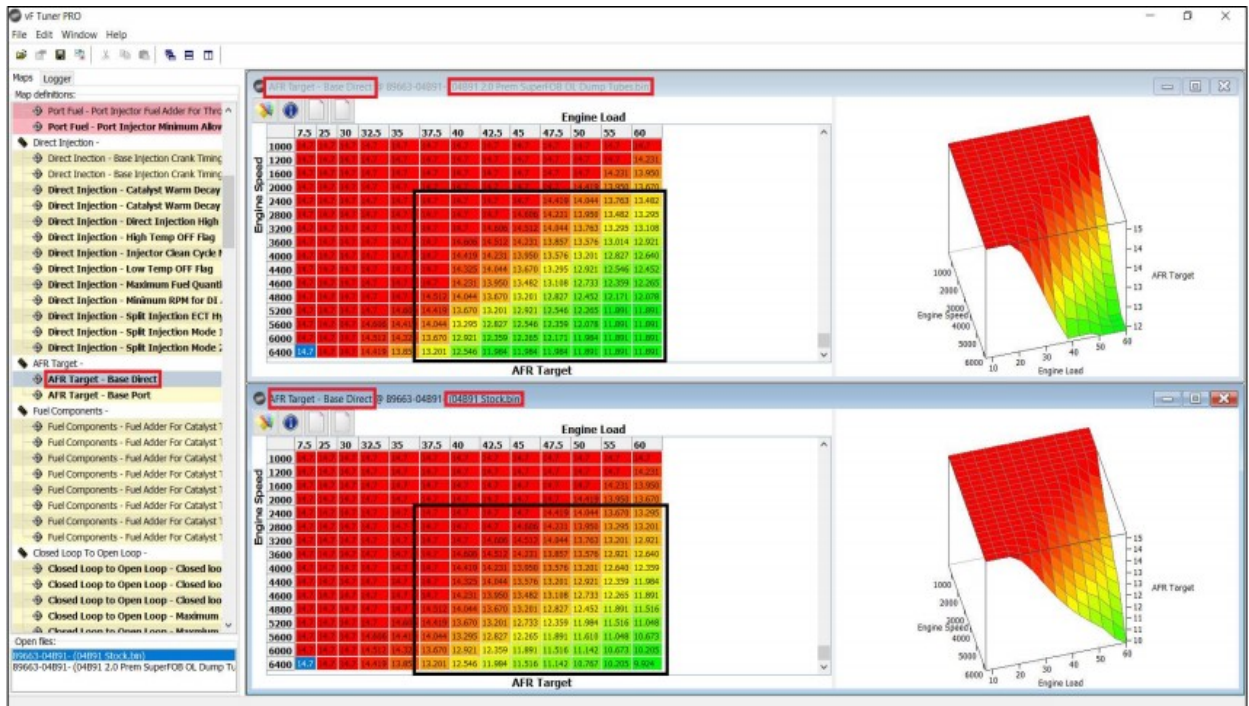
vF Tuner PRO

File Edit Window Help

Maps Logger

Map definitions:

Port Fuel - Port Injector Fuel Adder For Thro
Port Fuel - Port Injector Minimum Allov
Direct Injection -
Direct Inection - Base Injection Crank Timing
Direct Inection - Base Injection Crank Timing
Direct Injection - Catalyst Warm Decay
Direct Injection - Catalyst Warm Decay
Direct Injection - Direct Injection High
Direct Injection - High Temp OFF Flag
Direct Injection - Injector Clean Cycle
Direct Injection - Low Temp OFF Flag
Direct Injection - Maximum Fuel Quanti
Direct Injection - Minimum RPM for DI
Direct Injection - Split Injection ECT Hy
Direct Injection - Split Injection Mode 1
Direct Injection - Split Injection Mode 2
AFR Target -
AFR Target - Base Direct
AFR Target - Base Port
Fuel Components -
Fuel Components - Fuel Adder For Catalyst
Fuel Components - Fuel Adder For Catalyst
Fuel Components - Fuel Adder For Catalyst
Fuel Components - Fuel Adder For Catalyst
Fuel Components - Fuel Adder For Catalyst
Fuel Components - Fuel Adder For Catalyst
Fuel Components - Fuel Adder For Catalyst
Fuel Components - Fuel Adder For Catalyst
Closed Loop To Open Loop -
Closed Loop to Open Loop - Closed loo
Closed Loop to Open Loop - Closed loo
Closed Loop to Open Loop - Closed loo
Closed Loop to Open Loop - Maximum
Closed Loop to Open Loop - Maximum

Open files:
89663-04B91- (04B91 Stock.bin)
89663-04B91- (04B91 2.0 Prem SuperFOB OL Dump Tu

AFR Target - Base Direct @ 89663-04B91- (04B91 2.0 Prem SuperFOB OL Dump Tubes.bin)

Engine Load
7.5 25 30 32.5 35 37.5 40 42.5 45 47.5 50 55 60
Engine Speed
1000 1200 1600 2000 2400 2800 3200 3600 4000 4400 4600 4800 5200 5600 6000 6400
AFR Target

AFR Target
Engine Speed
Engine Load

AFR Target - Base Direct @ 89663-04B91- (04B91 Stock.bin)

Engine Load
7.5 25 30 32.5 35 37.5 40 42.5 45 47.5 50 55 60
Engine Speed
1000 1200 1600 2000 2400 2800 3200 3600 4000 4400 4600 4800 5200 5600 6000 6400
AFR Target

AFR Target
Engine Speed
Engine Load